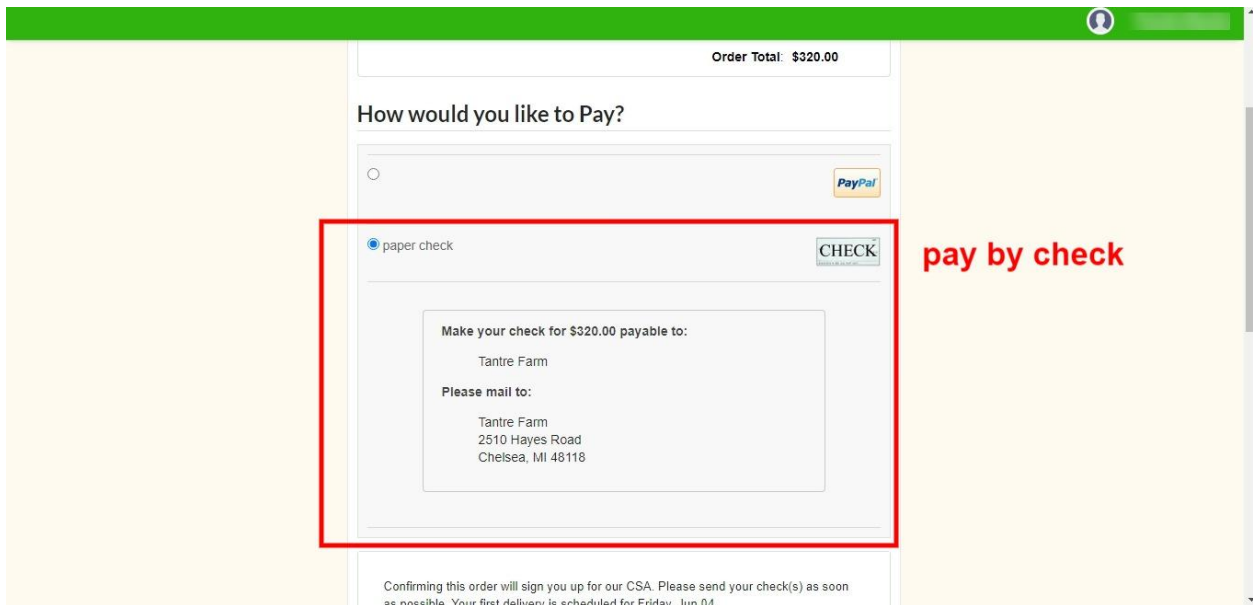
Order Total: $320.00

How would you like to Pay?

PayPal

paper check

CHECK

pay by check

Make your check for $320.00 payable to:

Tantre Farm

Please mail to:

Tantre Farm
2510 Hayes Road
Chelsea, MI 48118

Confirming this order will sign you up for our CSA. Please send your check(s) as soon as possible. Your first delivery is scheduled for Friday, Jun 04 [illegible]